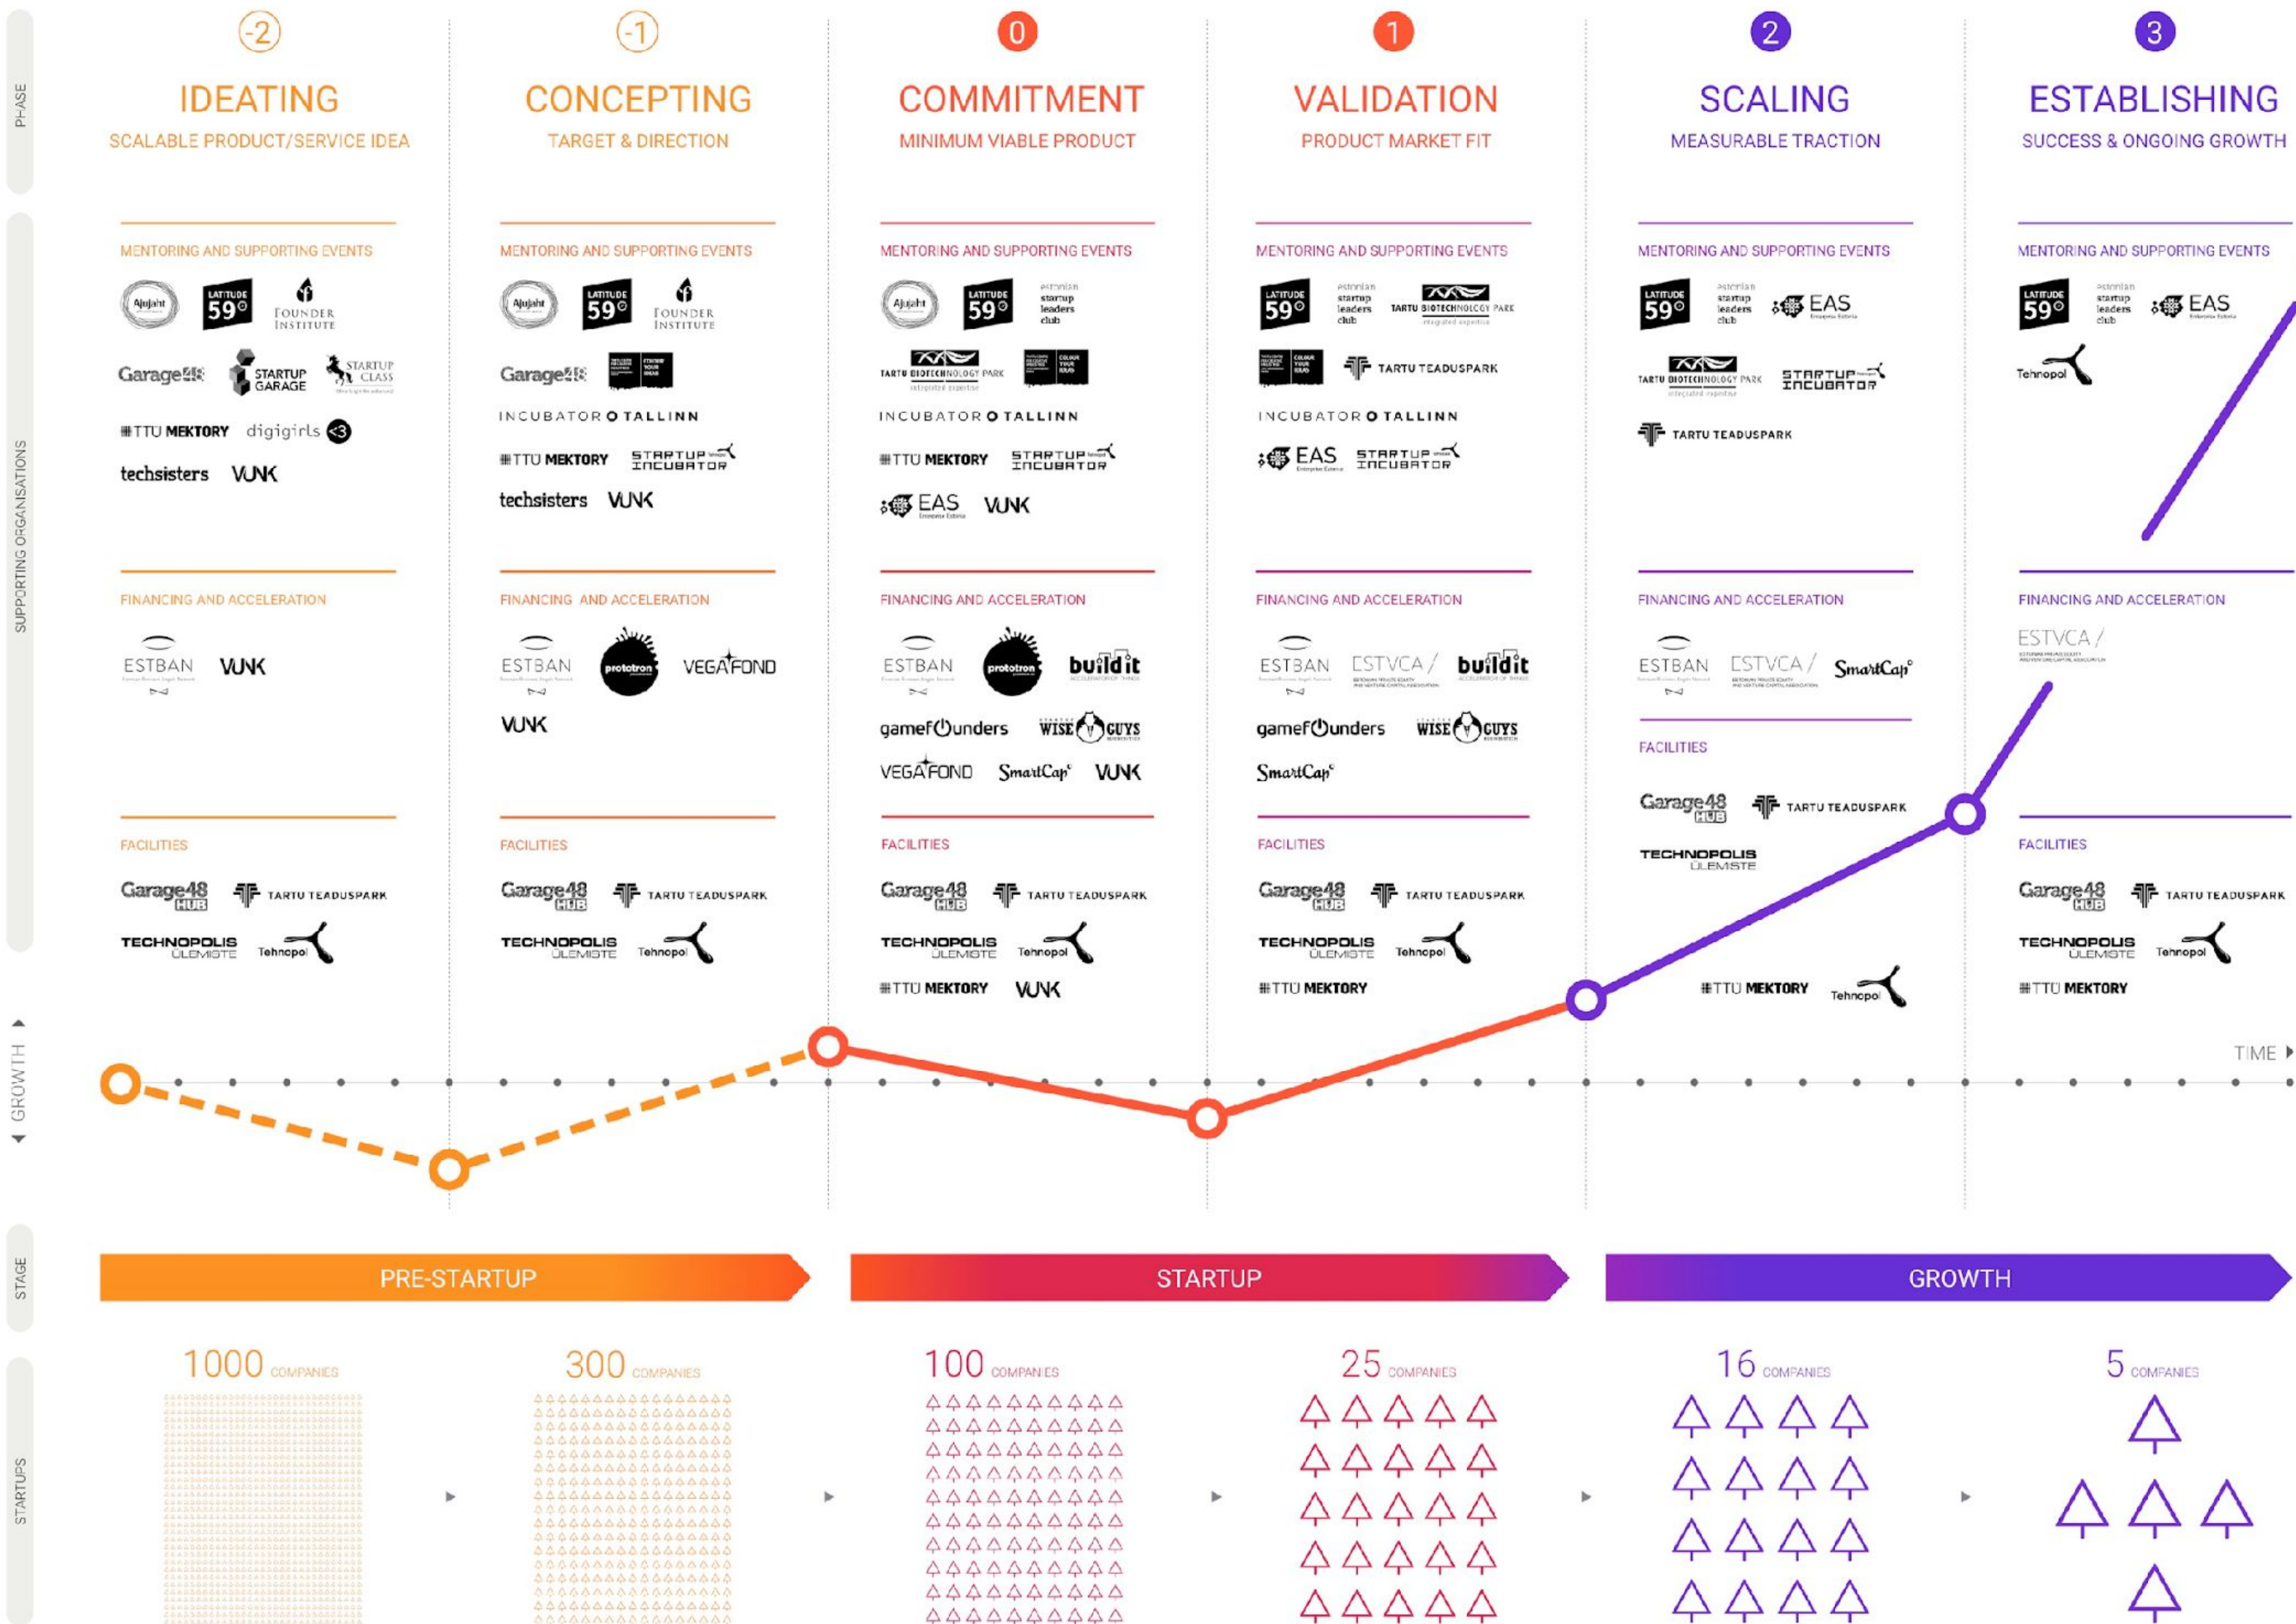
PHASE

-2
IDEATING
SCALABLE PRODUCT/SERVICE IDEA

-1
CONCEPTING
TARGET & DIRECTION

0
COMMITMENT
MINIMUM VIABLE PRODUCT

1
VALIDATION
PRODUCT MARKET FIT

2
SCALING
MEASURABLE TRACTION

3
ESTABLISHING
SUCCESS & ONGOING GROWTH

SUPPORTING ORGANISATIONS

MENTORING AND SUPPORTING EVENTS
Ajujaht LATITUDE 59 FOUNDER INSTITUTE
Garage48 STARTUP GARAGE STARTUP CLASS
TTU MEKTORY digigirls <3
techsisters VUNK

MENTORING AND SUPPORTING EVENTS
Ajujaht LATITUDE 59 FOUNDER INSTITUTE
Garage48
INCUBATOR TALLINN
TTU MEKTORY STARTUP INCUBATOR
techsisters VUNK

MENTORING AND SUPPORTING EVENTS
Ajujaht LATITUDE 59 estonian startup leaders club
TARTU BIOTECHNOLOGY PARK
INCUBATOR TALLINN
TTU MEKTORY STARTUP INCUBATOR
EAS VUNK

MENTORING AND SUPPORTING EVENTS
LATITUDE 59 estonian startup leaders club TARTU BIOTECHNOLOGY PARK
TARTU TEADUSPARK
INCUBATOR TALLINN
EAS STARTUP INCUBATOR

MENTORING AND SUPPORTING EVENTS
LATITUDE 59 estonian startup leaders club EAS
TARTU BIOTECHNOLOGY PARK STARTUP INCUBATOR
TARTU TEADUSPARK

MENTORING AND SUPPORTING EVENTS
LATITUDE 59 estonian startup leaders club EAS
Tehnopol

FINANCING AND ACCELERATION
ESTBAN VUNK

FINANCING AND ACCELERATION
ESTBAN prototron VEGAFOND
VUNK

FINANCING AND ACCELERATION
ESTBAN prototron buildit
gamefounders WISE GUYS
VEGAFOND SmartCap VUNK

FINANCING AND ACCELERATION
ESTBAN ESTVCA buildit
gamefounders WISE GUYS
SmartCap

FINANCING AND ACCELERATION
ESTBAN ESTVCA SmartCap

FACILITIES
Garage48 HUB TARTU TEADUSPARK
TECHNOPOLIS ÜLEMISTE

FINANCING AND ACCELERATION
ESTVCA

FACILITIES
Garage48 HUB TARTU TEADUSPARK
TECHNOPOLIS ÜLEMISTE Tehnopol

FACILITIES
Garage48 HUB TARTU TEADUSPARK
TECHNOPOLIS ÜLEMISTE Tehnopol

FACILITIES
Garage48 HUB TARTU TEADUSPARK
TECHNOPOLIS ÜLEMISTE Tehnopol
TTU MEKTORY VUNK

FACILITIES
Garage48 HUB TARTU TEADUSPARK
TECHNOPOLIS ÜLEMISTE Tehnopol
TTU MEKTORY

TTU MEKTORY Tehnopol

FACILITIES
Garage48 HUB TARTU TEADUSPARK
TECHNOPOLIS ÜLEMISTE Tehnopol
TTU MEKTORY

GROWTH
TIME

STAGE
PRE-STARTUP
STARTUP
GROWTH

STARTUPS
1000 COMPANIES
300 COMPANIES
100 COMPANIES
25 COMPANIES
16 COMPANIES
5 COMPANIES